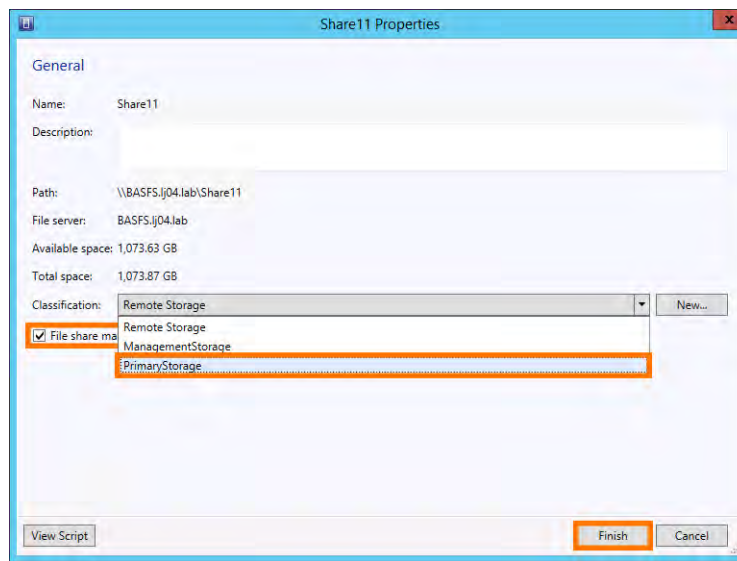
Share11 Properties

General

Name: Share11

Description:

Path: \\BASFS.lj04.lab\Share11

File server: BASFS.lj04.lab

Available space: 1,073.63 GB

Total space: 1,073.87 GB

Classification: Remote Storage

New...

File share ma

Remote Storage
ManagementStorage
PrimaryStorage

View Script

Finish

Cancel